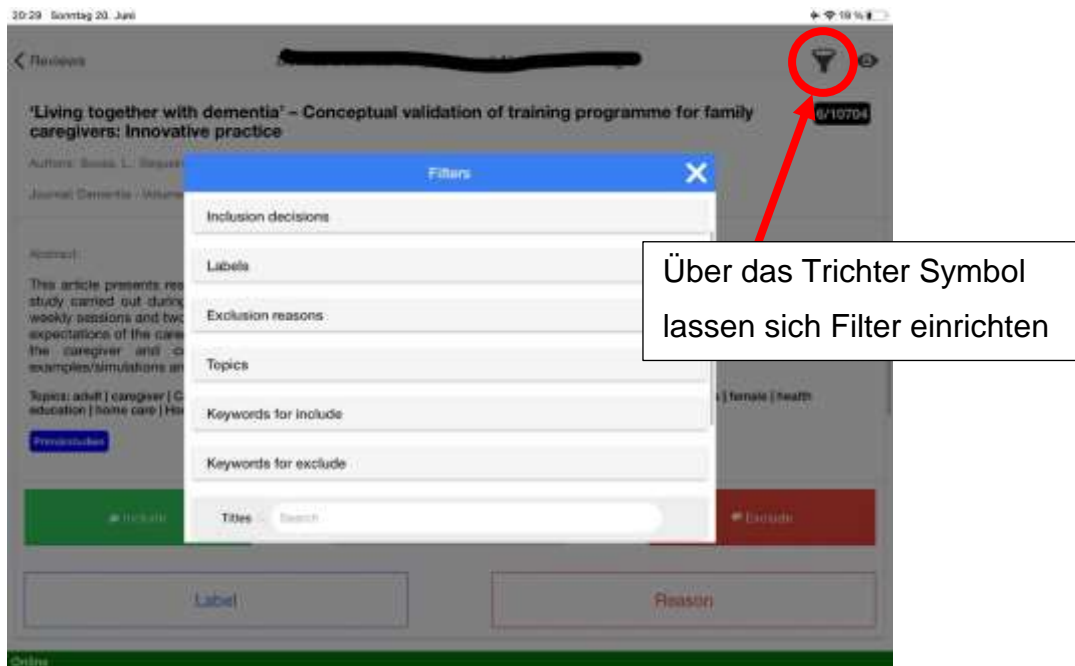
20:29 Sonntag 20. Juni

19 %

< Reviews

'Living together with dementia' – Conceptual validation of training programme for family caregivers: Innovative practice

6/10704

Authors: Sousa L., Sequeir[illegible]

Journal: Dementia - Volume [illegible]

Abstract:

This article presents res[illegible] study carried out during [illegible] weekly sessions and two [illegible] expectations of the care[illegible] the caregiver and c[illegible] examples/simulations an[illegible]

Topics: adult | caregiver | C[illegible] education | home care | Ho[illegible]

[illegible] | female | health

Primärstudien

Include

Exclude

Label

Reason

Online

Filters

Inclusion decisions

Labels

Exclusion reasons

Topics

Keywords for include

Keywords for exclude

Titles

Search

Über das Trichter Symbol lassen sich Filter einrichten